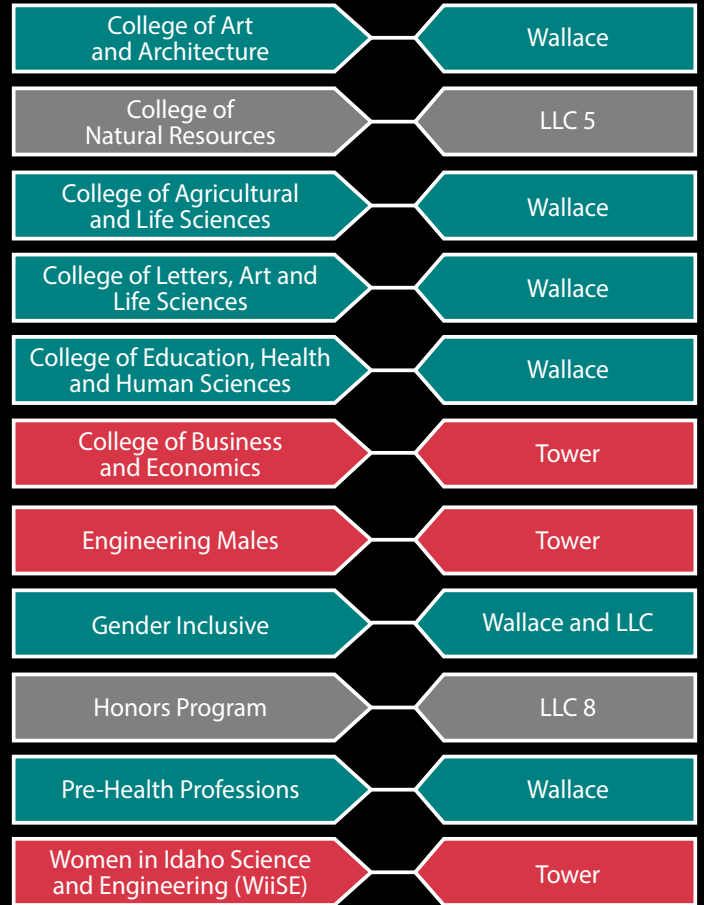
College of Art and Architecture

Wallace

College of Natural Resources

LLC 5

College of Agricultural and Life Sciences

Wallace

College of Letters, Art and Life Sciences

Wallace

College of Education, Health and Human Sciences

Wallace

College of Business and Economics

Tower

Engineering Males

Tower

Gender Inclusive

Wallace and LLC

Honors Program

LLC 8

Pre-Health Professions

Wallace

Women in Idaho Science and Engineering (WiiSE)

Tower